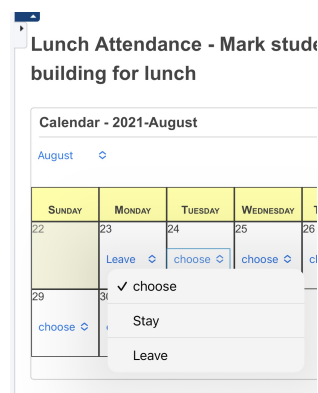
Lunch Attendance - Mark stude building for lunch

Calendar - 2021-August

August

| SUNDAY | MONDAY | TUESDAY | WEDNESDAY | T |
|---|---|---|---|---|
| 22 | 23 Leave | 24 choose | 25 choose | 26 |
| 29 choose | 30 | | | |

✓ choose
Stay
Leave